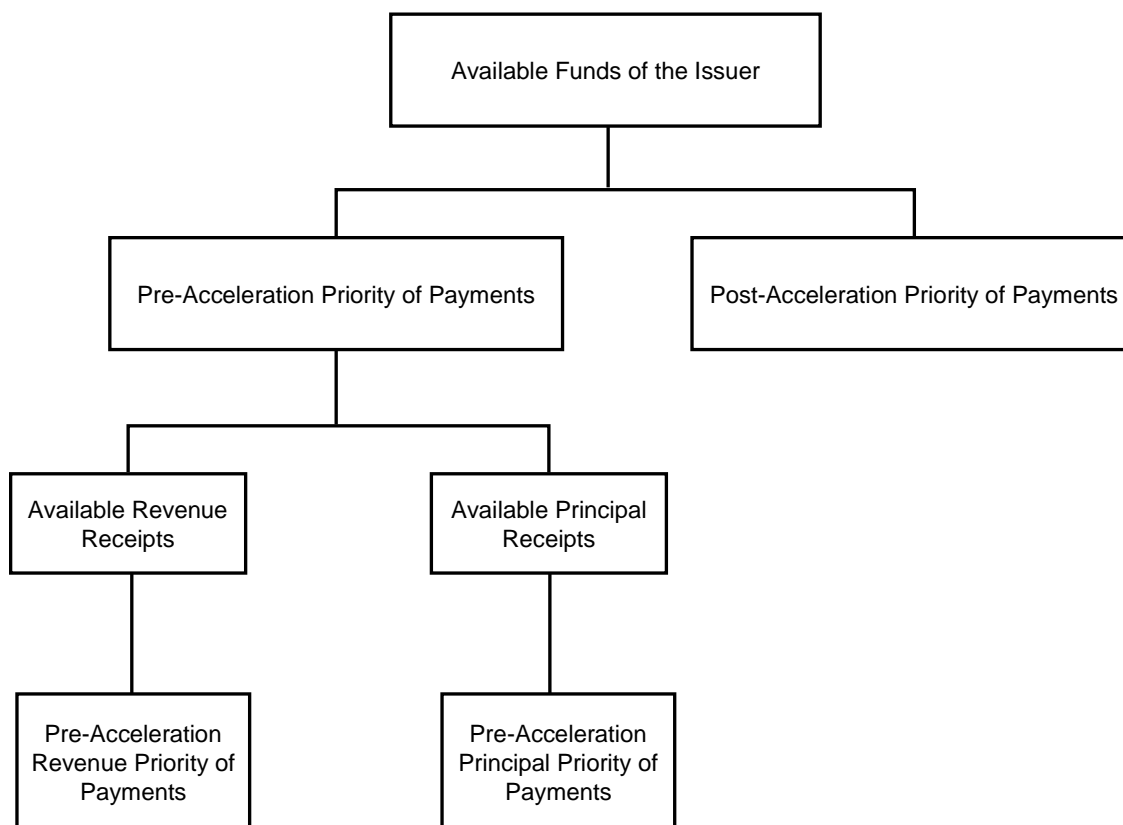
Available Funds of the Issuer

Pre-Acceleration Priority of Payments

Post-Acceleration Priority of Payments

Available Revenue Receipts

Available Principal Receipts

Pre-Acceleration Revenue Priority of Payments

Pre-Acceleration Principal Priority of Payments